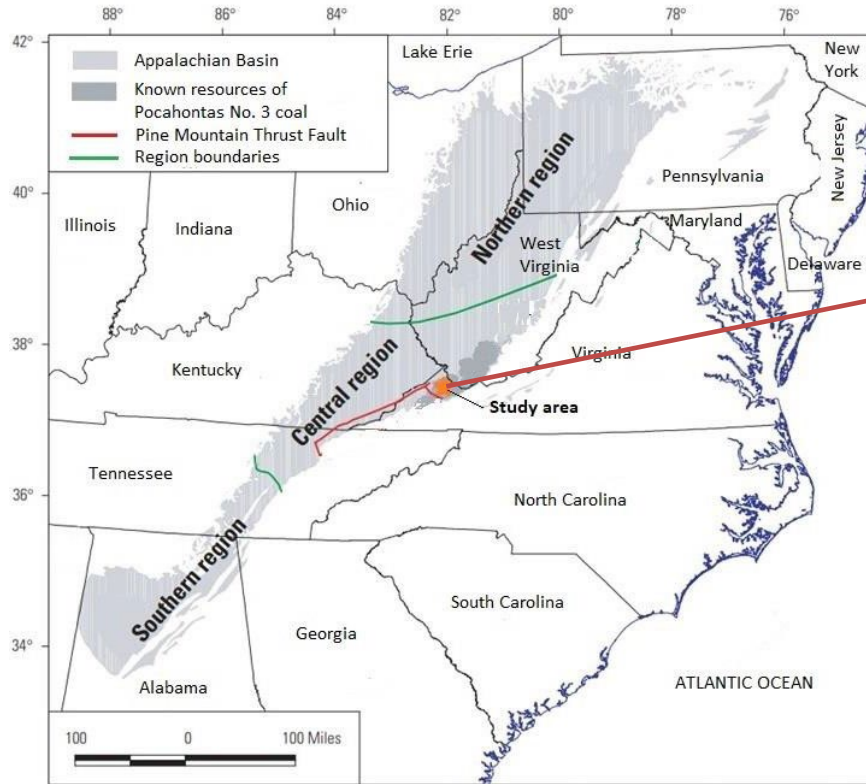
88° 86° 84° 82° 80° 78° 76°

42° 40° 38° 36° 34°

Appalachian Basin
Known resources of Pocahontas No. 3 coal
Pine Mountain Thrust Fault
Region boundaries

Lake Erie

New York

Pennsylvania

New Jersey

Illinois

Indiana

Ohio

Northern region

West Virginia

Maryland

Delaware

Kentucky

Central region

Virginia

Study area

Tennessee

North Carolina

Southern region

South Carolina

Georgia

Alabama

ATLANTIC OCEAN

100 0 100 Miles